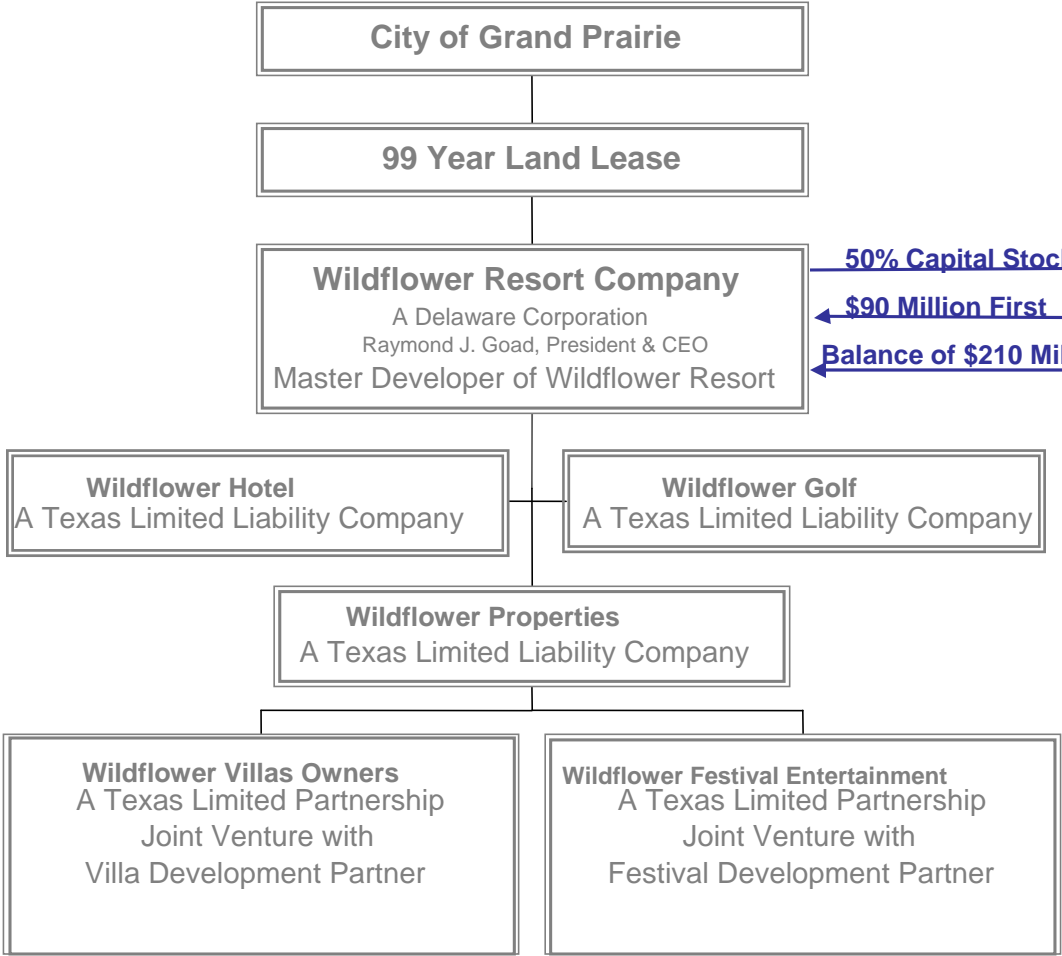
City of Grand Prairie

99 Year Land Lease

Wildflower Resort Company
A Delaware Corporation
Raymond J. Goad, President & CEO
Master Developer of Wildflower Resort

50% Capital Stoc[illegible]
$90 Million First
Balance of $210 Mi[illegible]

Wildflower Hotel
A Texas Limited Liability Company

Wildflower Golf
A Texas Limited Liability Company

Wildflower Properties
A Texas Limited Liability Company

Wildflower Villas Owners
A Texas Limited Partnership
Joint Venture with
Villa Development Partner

Wildflower Festival Entertainment
A Texas Limited Partnership
Joint Venture with
Festival Development Partner